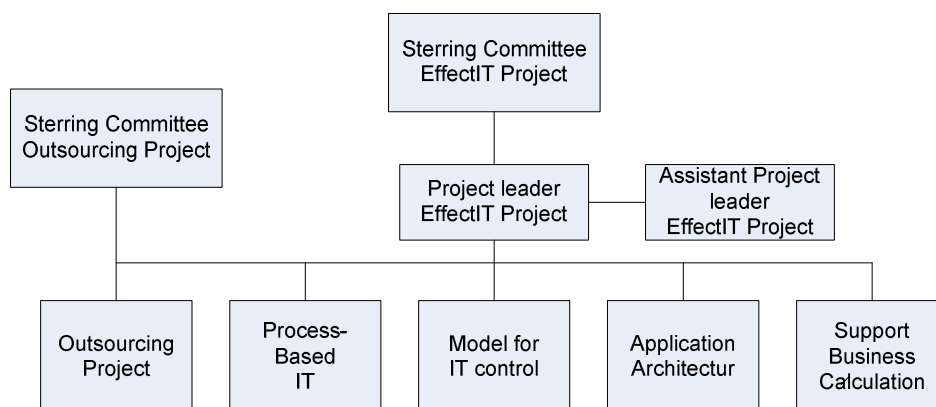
Sterring Committee
EffectIT Project

Sterring Committee
Outsourcing Project

Project leader
EffectIT Project

Assistant Project
leader
EffectIT Project

Outsourcing
Project

Process-
Based
IT

Model for
IT control

Application
Architectur

Support
Business
Calculation